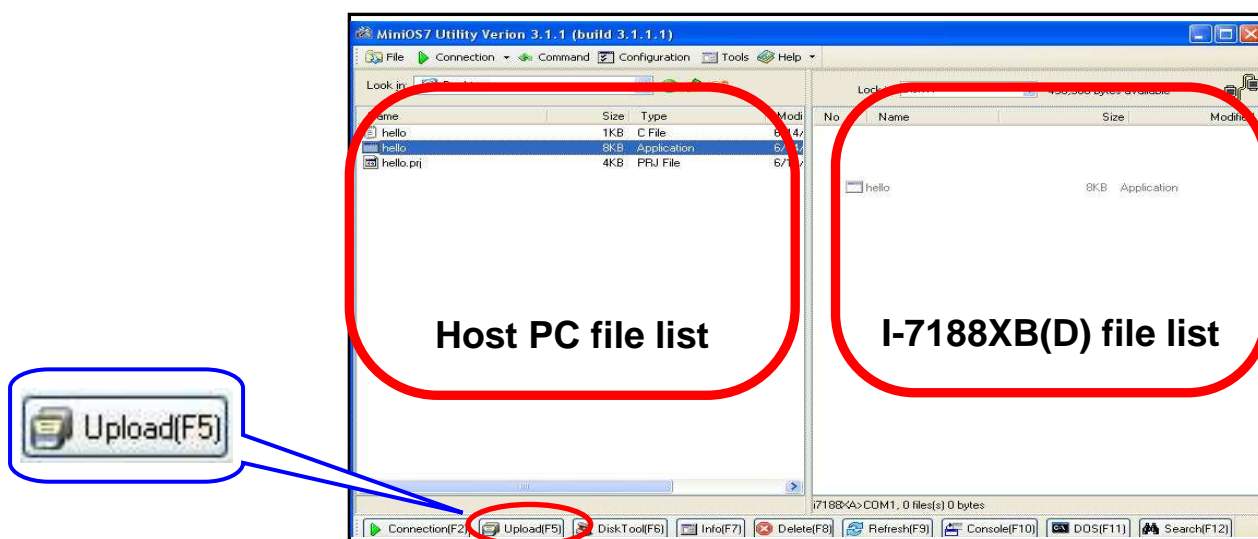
MiniOS7 Utility Verion 3.1.1 (build 3.1.1.1)

File Connection Command Configuration Tools Help

Look in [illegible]

Name | Size | Type | Modi
hello | 1KB | C File | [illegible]
hello | 8KB | Application | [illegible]
hello.prj | 4KB | PRJ File | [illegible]

Look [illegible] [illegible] bytes available

No | Name | Size | Modified
hello | 8KB | Application

Host PC file list

I-7188XB(D) file list

i7188XA>COM1, 0 file(s) 0 bytes

Connection(F2) Upload(F5) DiskTool(F6) Info(F7) Delete(F8) Refresh(F9) Console(F10) DOS(F11) Search(F12)

Upload(F5)